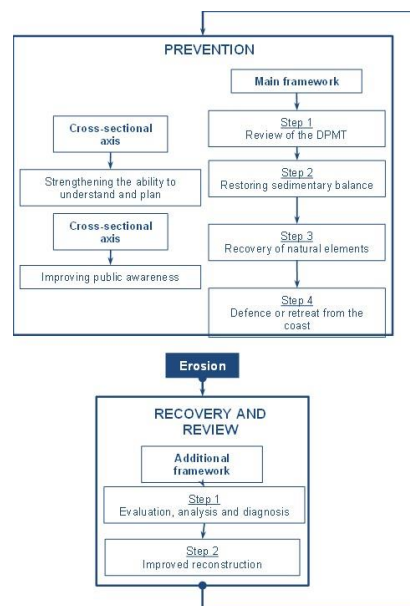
PREVENTION

Main framework

Cross-sectional axis

Step 1
Review of the DPMT

Strengthening the ability to understand and plan

Step 2
Restoring sedimentary balance

Cross-sectional axis

Step 3
Recovery of natural elements

Improving public awareness

Step 4
Defence or retreat from the coast

Erosion

RECOVERY AND REVIEW

Additional framework

Step 1
Evaluation, analysis and diagnosis

Step 2
Improved reconstruction